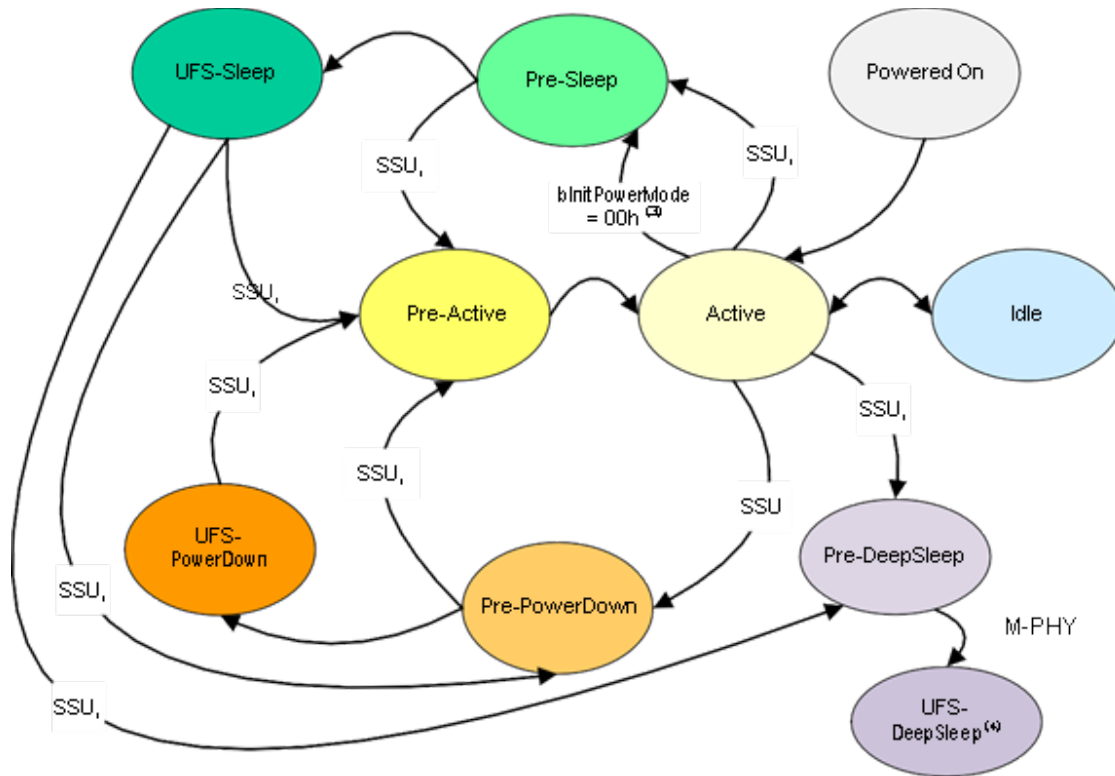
UFS-Sleep

Pre-Sleep

Powered On

SSU,

SSU,

bInitPowerMode = 00h $^{(3)}$

SSU,

Pre-Active

Active

Idle

SSU,

SSU,

SSU,

SSU

UFS-PowerDown

Pre-DeepSleep

SSU,

Pre-PowerDown

M-PHY

SSU,

UFS-DeepSleep $^{(4)}$